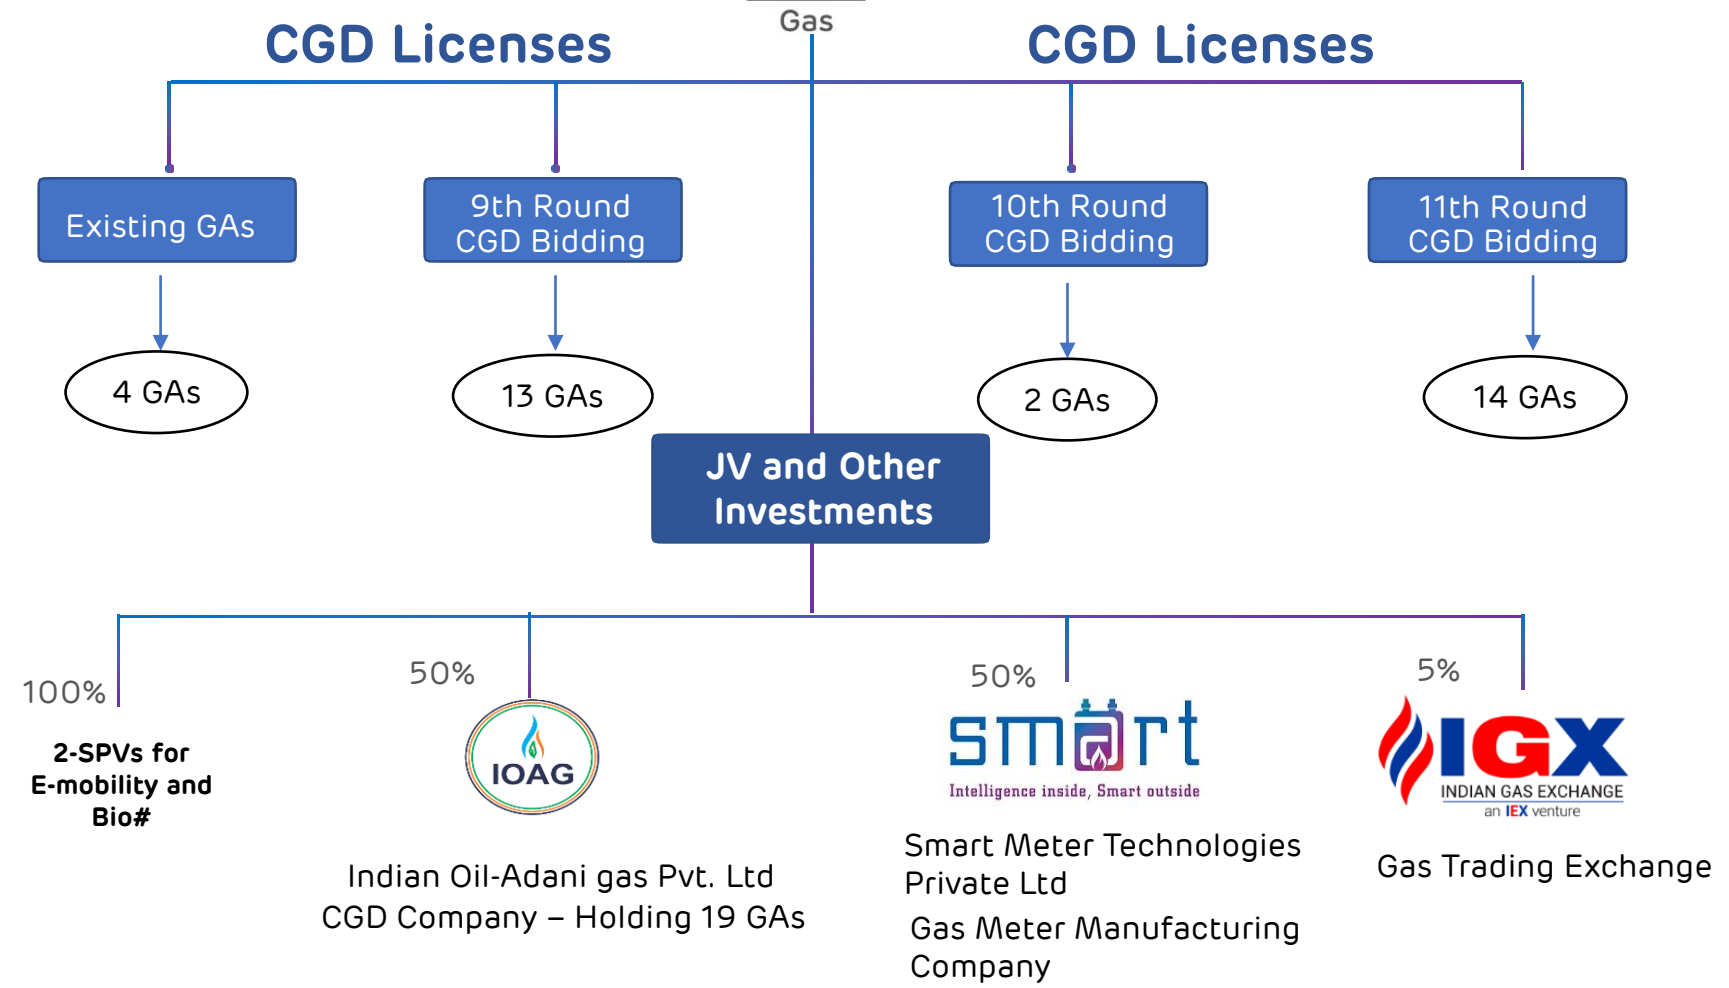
Gas

CGD Licenses

CGD Licenses

Existing GAs

4 GAs

9th Round CGD Bidding

13 GAs

10th Round CGD Bidding

2 GAs

11th Round CGD Bidding

14 GAs

JV and Other Investments

100%

2-SPVs for E-mobility and Bio#

50%

IOAG

Indian Oil-Adani gas Pvt. Ltd
CGD Company – Holding 19 GAs

50%

smart

Intelligence inside, Smart outside

Smart Meter Technologies Private Ltd

Gas Meter Manufacturing Company

5%

IGX

INDIAN GAS EXCHANGE

an IEX venture

Gas Trading Exchange